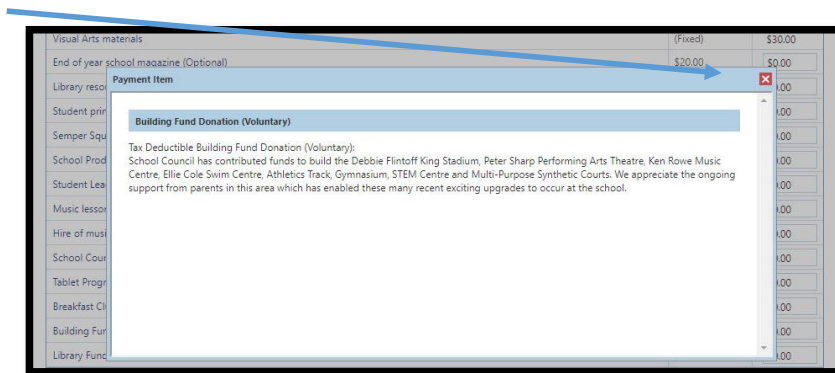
| Visual Arts materials | (Fixed) | $30.00 |
|---|---|---|
| End of year school magazine (Optional) | $20.00 | $0.00 |
| Library reso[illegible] | | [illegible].00 |
| Student prin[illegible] | | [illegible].00 |
| Semper Squ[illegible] | | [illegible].00 |
| School Prod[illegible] | | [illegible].00 |
| Student Lea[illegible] | | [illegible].00 |
| Music lesso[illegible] | | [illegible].00 |
| Hire of musi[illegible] | | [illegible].00 |
| School Coun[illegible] | | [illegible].00 |
| Tablet Progr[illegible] | | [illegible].00 |
| Breakfast Cl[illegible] | | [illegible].00 |
| Building Fun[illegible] | | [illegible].00 |
| Library Fund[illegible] | | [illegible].00 |

Payment Item

Building Fund Donation (Voluntary)

Tax Deductible Building Fund Donation (Voluntary):
School Council has contributed funds to build the Debbie Flintoff King Stadium, Peter Sharp Performing Arts Theatre, Ken Rowe Music Centre, Ellie Cole Swim Centre, Athletics Track, Gymnasium, STEM Centre and Multi-Purpose Synthetic Courts. We appreciate the ongoing support from parents in this area which has enabled these many recent exciting upgrades to occur at the school.